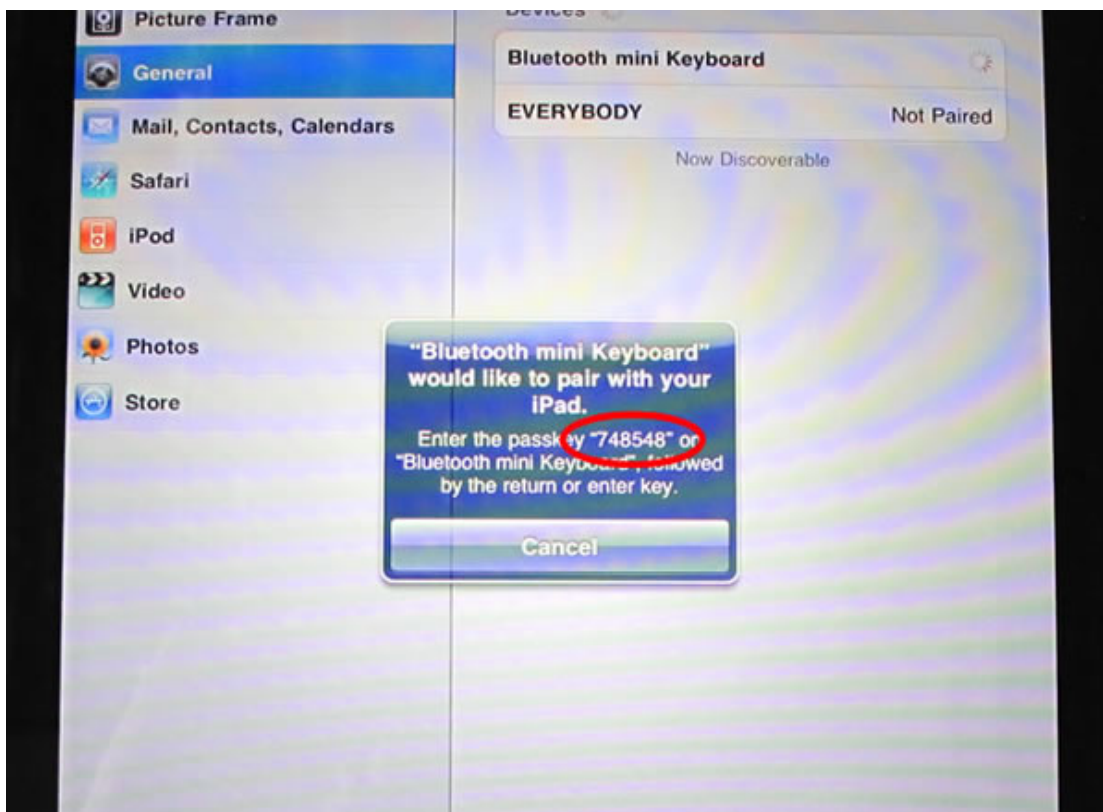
Picture Frame
General
Mail, Contacts, Calendars
Safari
iPod
Video
Photos
Store

Devices
Bluetooth mini Keyboard
EVERYBODY Not Paired
Now Discoverable

"Bluetooth mini Keyboard" would like to pair with your iPad.
Enter the passkey "748548" on "Bluetooth mini Keyboard", followed by the return or enter key.
Cancel